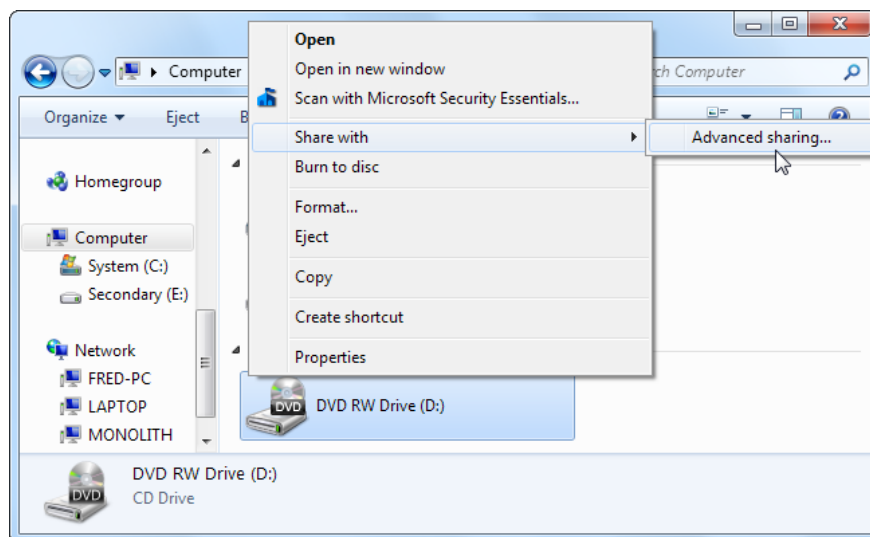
Computer
ch Computer
Organize ▼
Eject
B
Open
Open in new window
Scan with Microsoft Security Essentials...
Share with
Advanced sharing...
Burn to disc
Format...
Eject
Copy
Create shortcut
Properties
Homegroup
Computer
System (C:)
Secondary (E:)
Network
FRED-PC
LAPTOP
MONOLITH
DVD
DVD RW Drive (D:)
DVD
DVD RW Drive (D:)
CD Drive